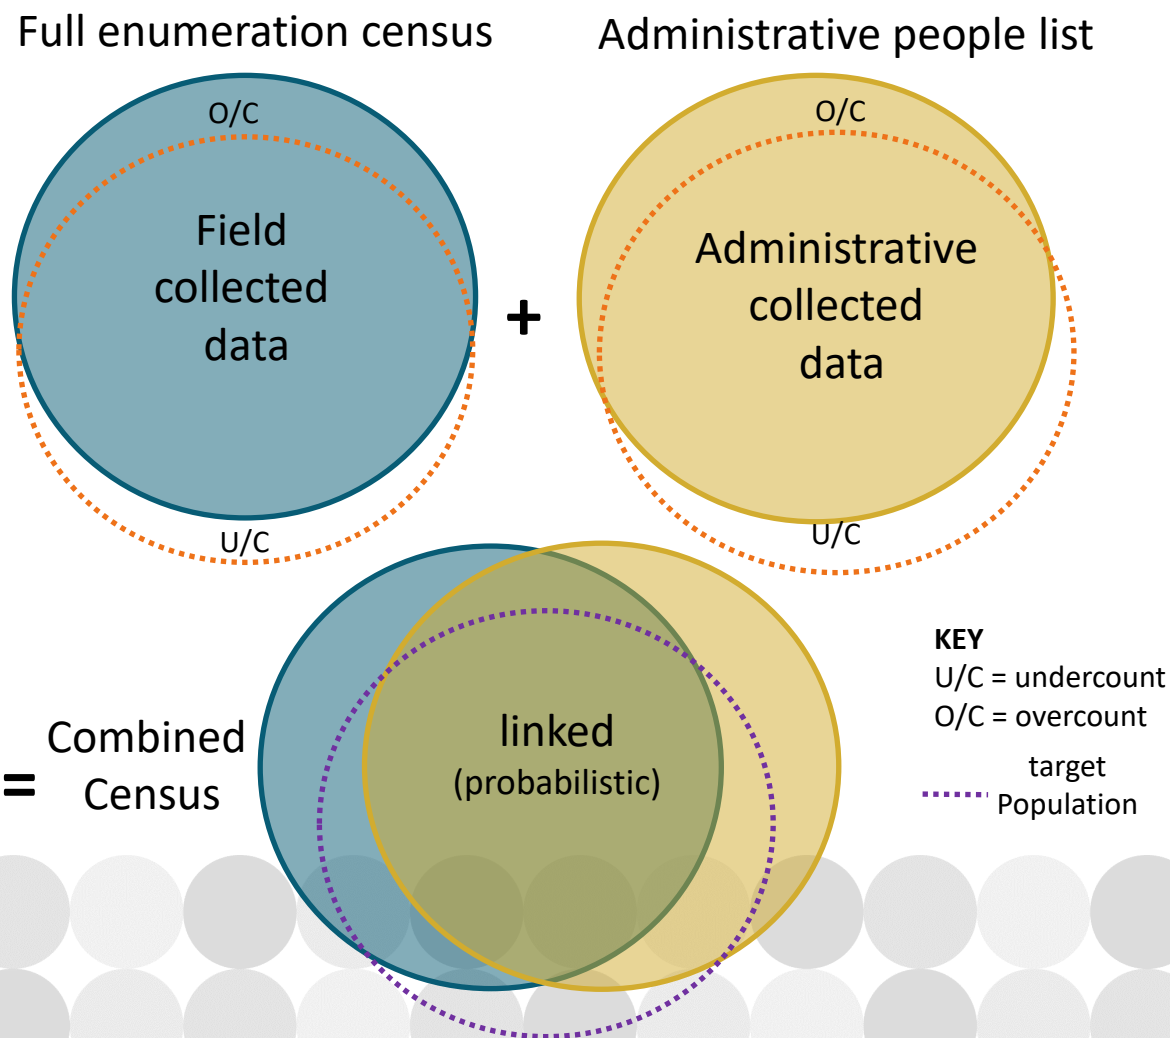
Full enumeration census

O/C

Field collected data

U/C

+

Administrative people list

O/C

Administrative collected data

U/C

= Combined Census

linked (probabilistic)

KEY
U/C = undercount
O/C = overcount
target Population